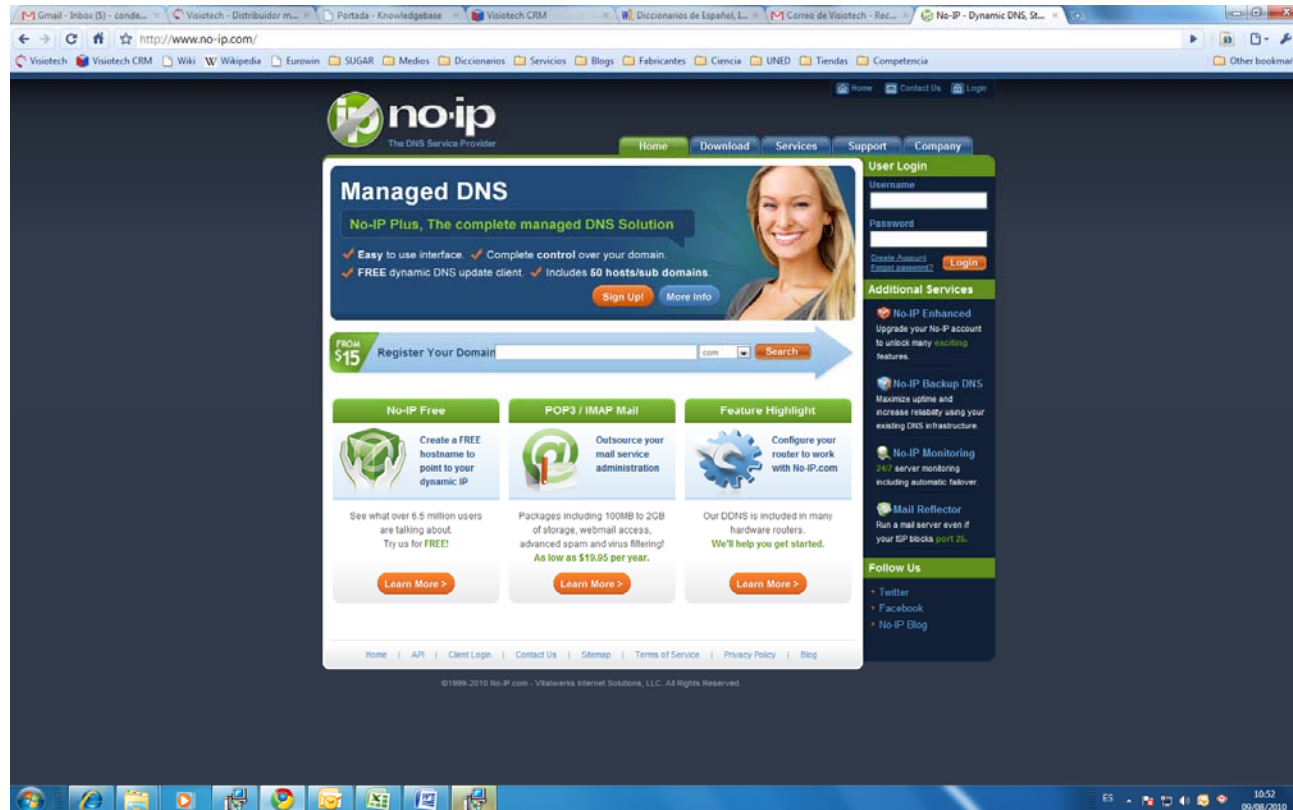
Gmail - Inbox (5) - conde... | Visiotech - Distribuidor m... | Portada - Knowledgebase | Visiotech CRM | Diccionarios de Español, I... | Correo de Visiotech - Rec... | No-IP - Dynamic DNS, St...

http://www.no-ip.com/

Visiotech | Visiotech CRM | Wiki | Wikipedia | Eurowin | SUGAR | Medios | Diccionarios | Servicios | Blogs | Fabricantes | Ciencia | UNED | Tiendas | Competencia | Other bookmarks

Home | Contact Us | Login

no·ip
The DNS Service Provider

Home | Download | Services | Support | Company

Managed DNS

No-IP Plus, The complete managed DNS Solution

Easy to use interface. Complete control over your domain.
FREE dynamic DNS update client. Includes 50 hosts/sub domains.

Sign Up! | More Info

FROM $15 Register Your Domain .com Search

No-IP Free
Create a FREE hostname to point to your dynamic IP
See what over 6.5 million users are talking about. Try us for FREE!
Learn More >

POP3 / IMAP Mail
Outsource your mail service administration
Packages including 100MB to 2GB of storage, webmail access, advanced spam and virus filtering!
As low as $19.95 per year.
Learn More >

Feature Highlight
Configure your router to work with No-IP.com
Our DDNS is included in many hardware routers.
We'll help you get started.
Learn More >

User Login
Username
Password
Create Account
Forgot password?
Login

Additional Services

No-IP Enhanced
Upgrade your No-IP account to unlock many exciting features.

No-IP Backup DNS
Maximize uptime and increase reliability using your existing DNS infrastructure.

No-IP Monitoring
24/7 server monitoring including automatic failover.

Mail Reflector
Run a mail server even if your ISP blocks port 25.

Follow Us
• Twitter
• Facebook
• No-IP Blog

Home | API | Client Login | Contact Us | Sitemap | Terms of Service | Privacy Policy | Blog

©1999-2010 No-IP.com - Vitalwerks Internet Solutions, LLC. All Rights Reserved.

ES 10:52 09/08/2010